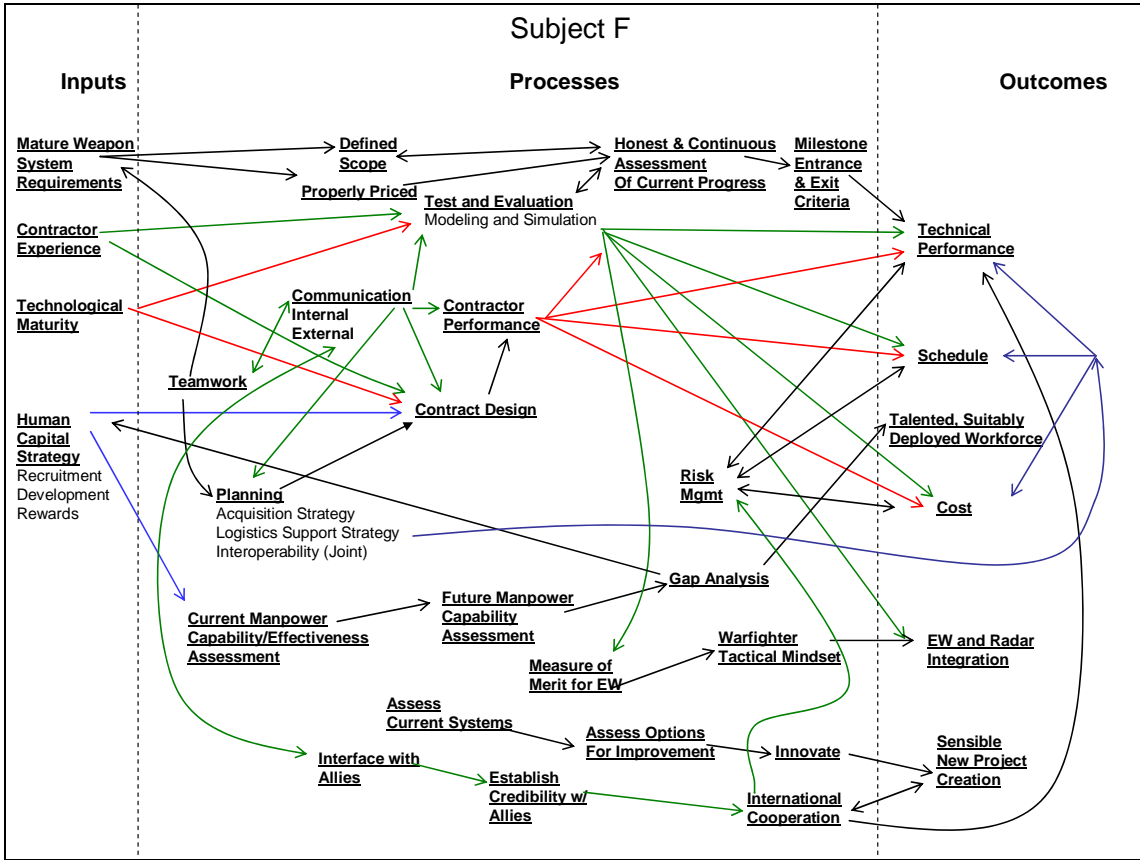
Subject F

Inputs

Processes

Outcomes

Mature Weapon System Requirements

Contractor Experience

Technological Maturity

Human Capital Strategy
Recruitment
Development
Rewards

Defined Scope

Properly Priced

Honest & Continuous Assessment Of Current Progress

Milestone Entrance & Exit Criteria

Test and Evaluation
Modeling and Simulation

Communication
Internal
External

Contractor Performance

Teamwork

Contract Design

Planning
Acquisition Strategy
Logistics Support Strategy
Interoperability (Joint)

Risk Mgmt

Gap Analysis

Current Manpower Capability/Effectiveness Assessment

Future Manpower Capability Assessment

Measure of Merit for EW

Warfighter Tactical Mindset

Assess Current Systems

Assess Options For Improvement

Innovate

Interface with Allies

Establish Credibility w/ Allies

International Cooperation

Technical Performance

Schedule

Talented, Suitably Deployed Workforce

Cost

EW and Radar Integration

Sensible New Project Creation